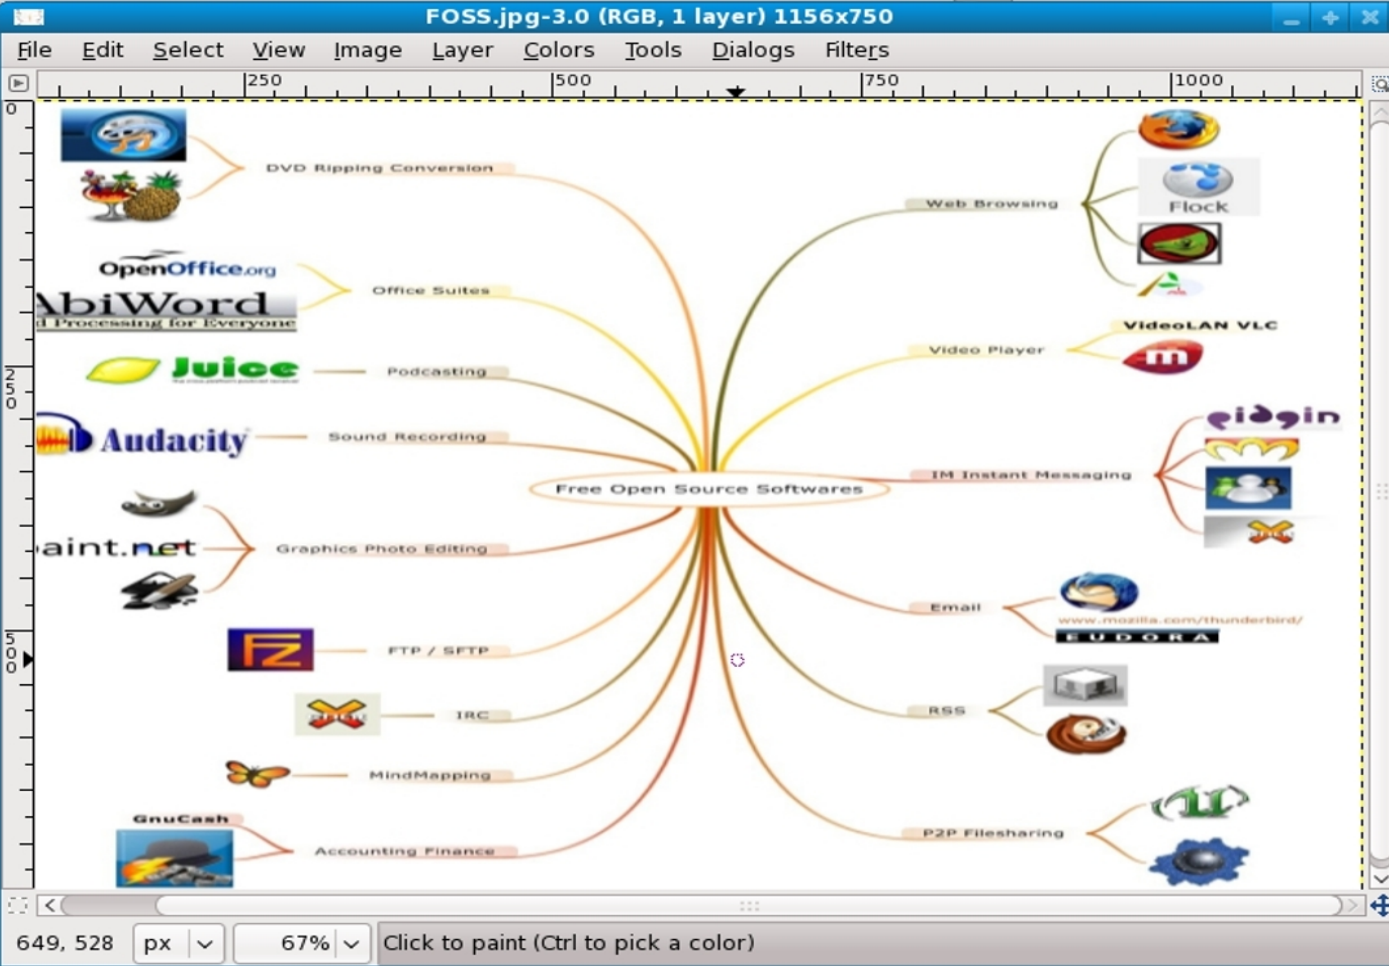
FOSS.jpg-3.0 (RGB, 1 layer) 1156x750

File Edit Select View Image Layer Colors Tools Dialogs Filters

250 500 750 1000

0 250 500

DVD Ripping Conversion

OpenOffice.org
AbiWord
d Processing for Everyone
Office Suites

Juice
Podcasting

Audacity
Sound Recording

aint.net
Graphics Photo Editing

FTP / SFTP

IRC

MindMapping

GnuCash
Accounting Finance

Free Open Source Softwares

Web Browsing
Flock

Video Player
VideoLAN VLC

IM Instant Messaging
pidgin

Email
www.mozilla.com/thunderbird/
EUDORA

RSS

P2P Filesharing

649, 528 px 67% Click to paint (Ctrl to pick a color)